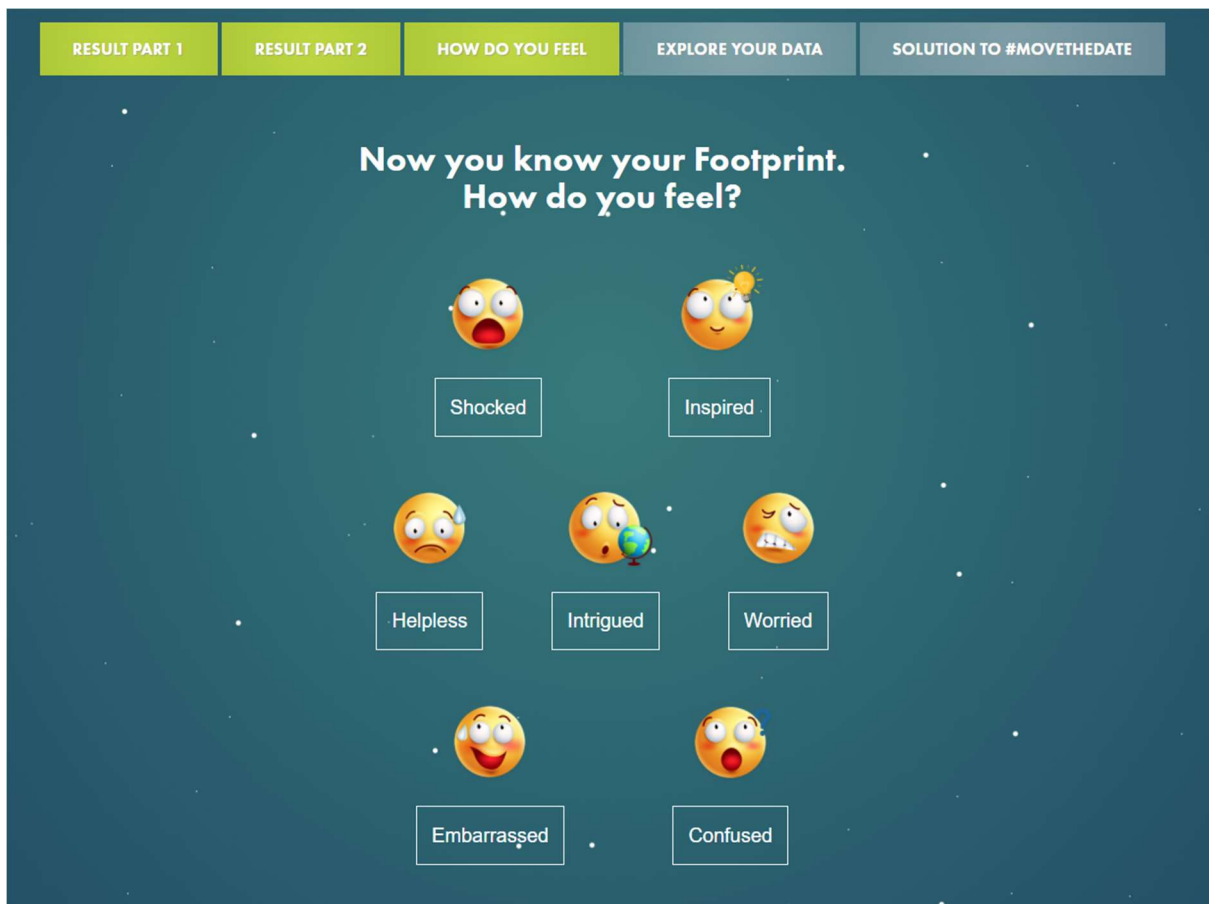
RESULT PART 1 RESULT PART 2 HOW DO YOU FEEL EXPLORE YOUR DATA SOLUTION TO #MOVETHEDATE

Now you know your Footprint.
How do you feel?

Shocked

Inspired

Helpless

Intrigued

Worried

Embarrassed

Confused